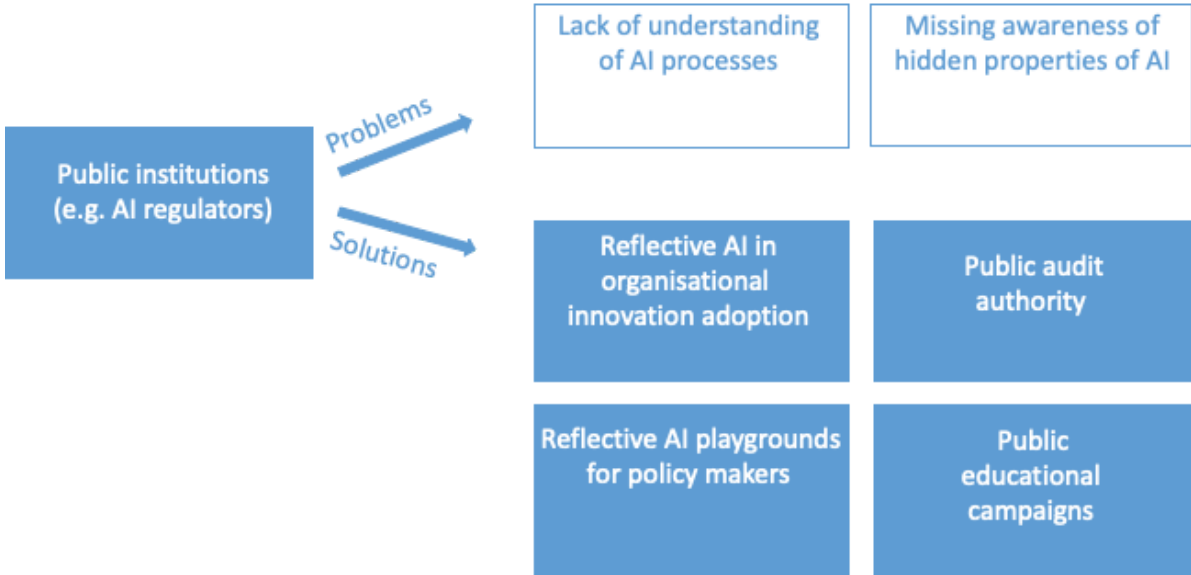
Public institutions (e.g. AI regulators)

Problems

Solutions

Lack of understanding of AI processes

Missing awareness of hidden properties of AI

Reflective AI in organisational innovation adoption

Public audit authority

Reflective AI playgrounds for policy makers

Public educational campaigns